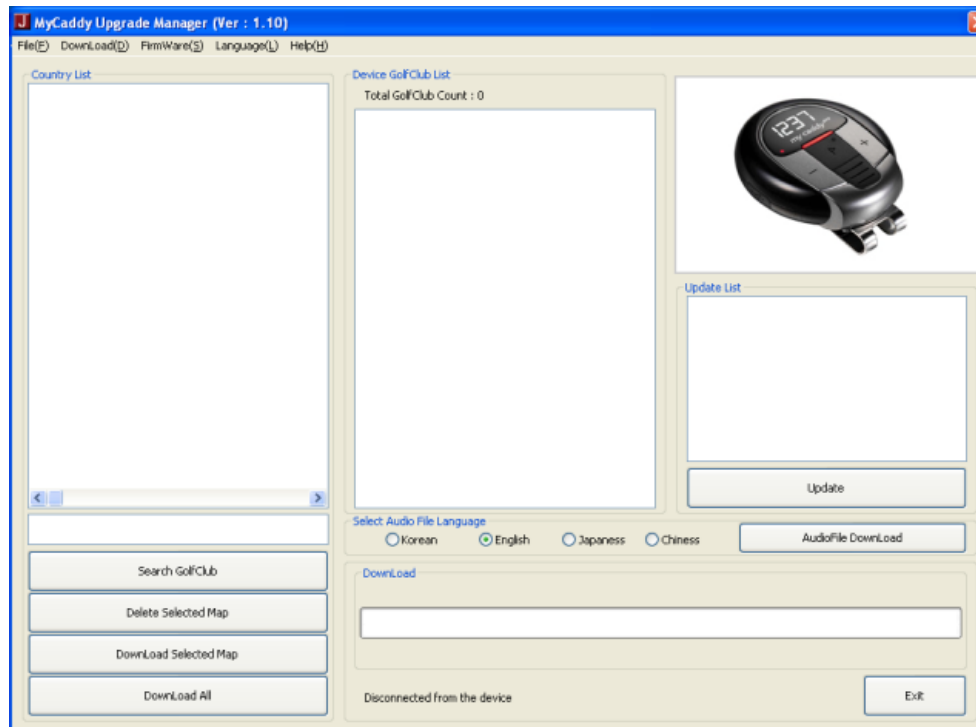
MyCaddy Upgrade Manager (Ver : 1.10)

File(F) DownLoad(D) FirmWare(S) Language(L) Help(H)

Country List

Search GolfClub

Delete Selected Map

DownLoad Selected Map

DownLoad All

Device GolfClub List

Total GolfClub Count : 0

1237

my caddy

Update List

Update

Select Audio File Language

Korean English Japaness Chiness

AudioFile DownLoad

DownLoad

Disconnected from the device

Exit